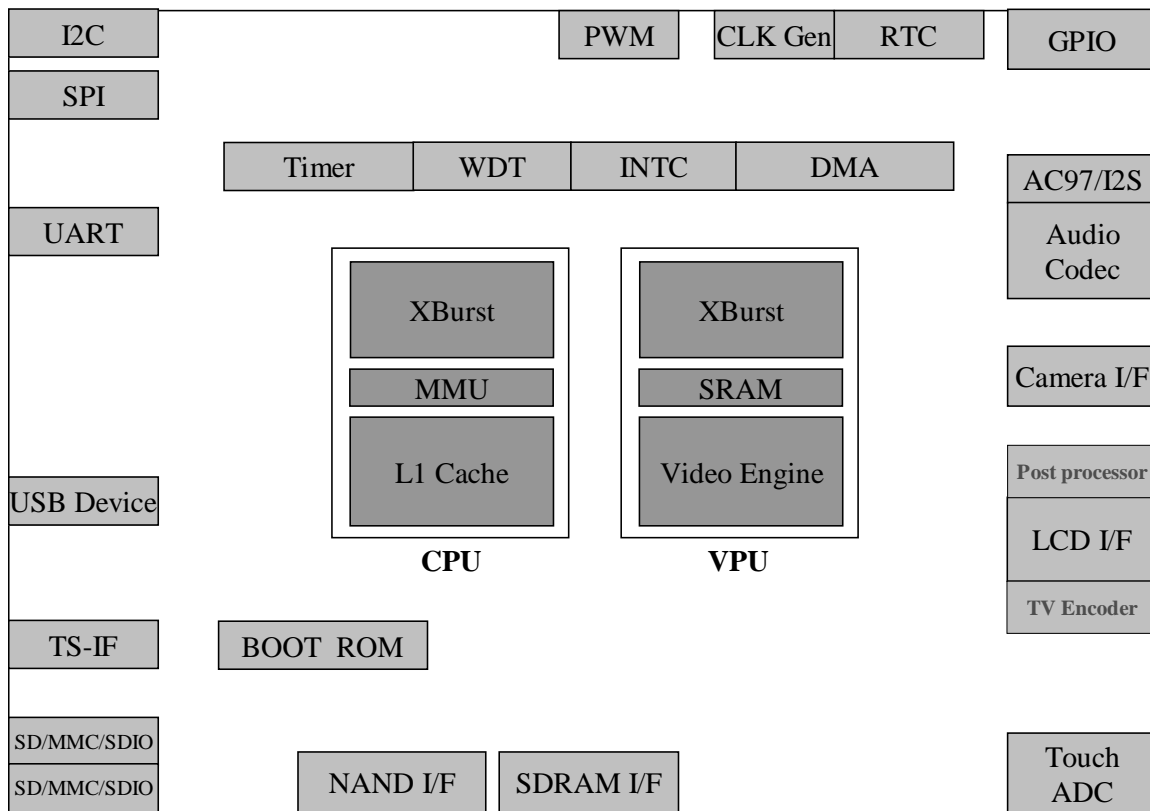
I2C

PWM

CLK Gen

RTC

GPIO

SPI

Timer

WDT

INTC

DMA

AC97/I2S

Audio Codec

UART

XBurst

MMU

L1 Cache

CPU

XBurst

SRAM

Video Engine

VPU

Camera I/F

Post processor

LCD I/F

TV Encoder

USB Device

TS-IF

BOOT ROM

SD/MMC/SDIO

SD/MMC/SDIO

NAND I/F

SDRAM I/F

Touch ADC